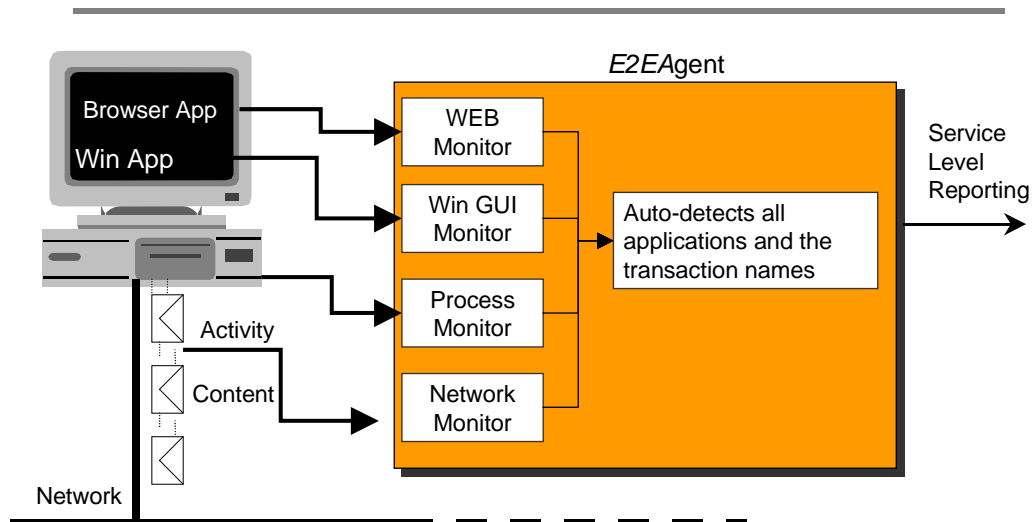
Browser App

Win App

E2EAgent

WEB Monitor

Win GUI Monitor

Process Monitor

Network Monitor

Auto-detects all applications and the transaction names

Service Level Reporting

Activity

Content

Network